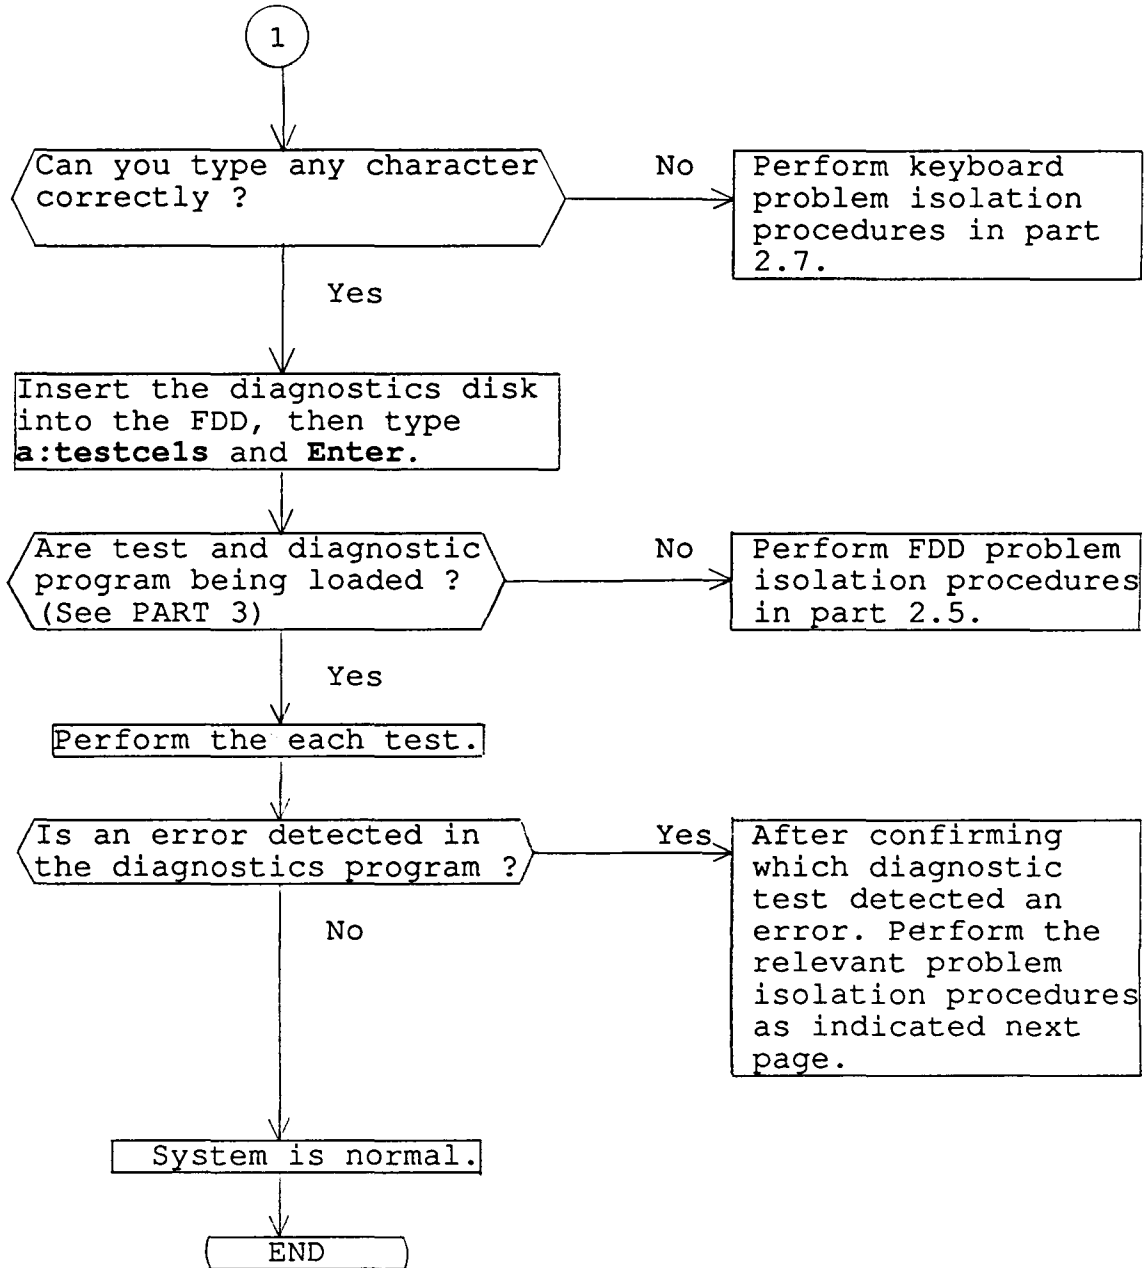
1

Can you type any character correctly ?

No

Perform keyboard problem isolation procedures in part 2.7.

Yes

Insert the diagnostics disk into the FDD, then type **a:testce1s** and **Enter**.

Are test and diagnostic program being loaded ? (See PART 3)

No

Perform FDD problem isolation procedures in part 2.5.

Yes

Perform the each test.

Is an error detected in the diagnostics program ?

Yes

After confirming which diagnostic test detected an error. Perform the relevant problem isolation procedures as indicated next page.

No

System is normal.

END